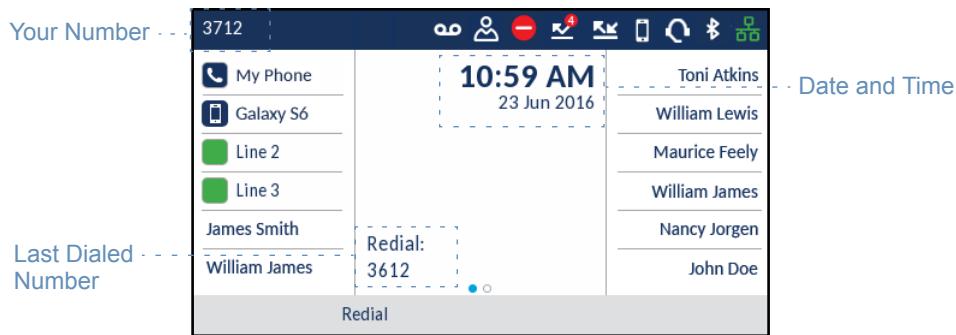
Your Number

3712

4

My Phone

Galaxy S6

Line 2

Line 3

James Smith

William James

10:59 AM
23 Jun 2016

Redial:
3612

Toni Atkins

William Lewis

Maurice Feely

William James

Nancy Jorgen

John Doe

Date and Time

Last Dialed Number

Redial